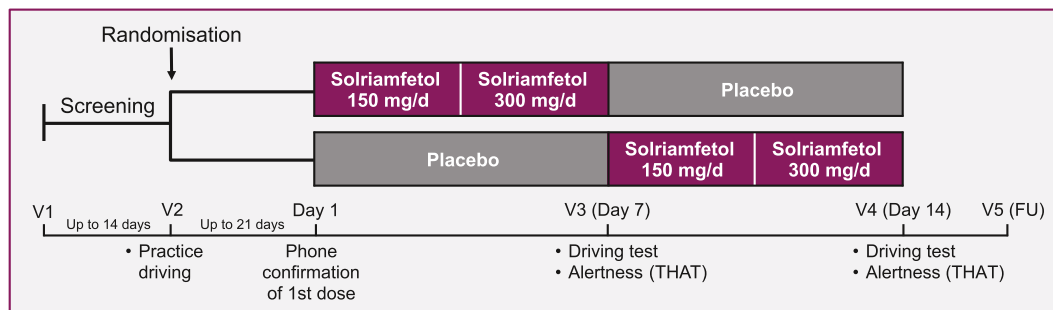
Randomisation

Screening

Solriamfetol 150 mg/d | Solriamfetol 300 mg/d | Placebo

Placebo | Solriamfetol 150 mg/d | Solriamfetol 300 mg/d

V1 Up to 14 days V2 Up to 21 days Day 1 V3 (Day 7) V4 (Day 14) V5 (FU)

• Practice driving

Phone confirmation of 1st dose

• Driving test
• Alertness (THAT)

• Driving test
• Alertness (THAT)